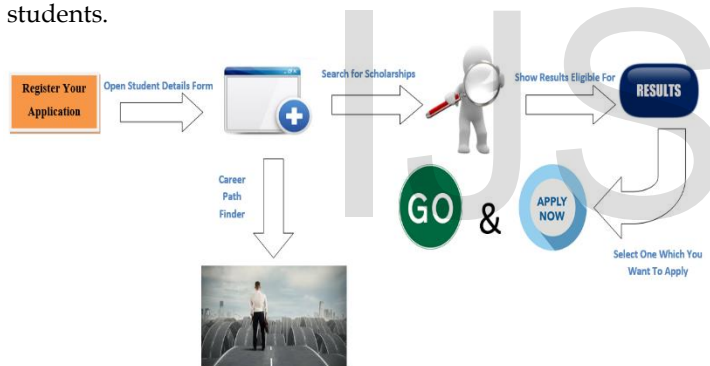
students.

Register Your Application

Open Student Details Form

Search for Scholarships

Show Results Eligible For

RESULTS

Career Path Finder

GO

&

APPLY NOW

Select One Which You Want To Apply

IJS